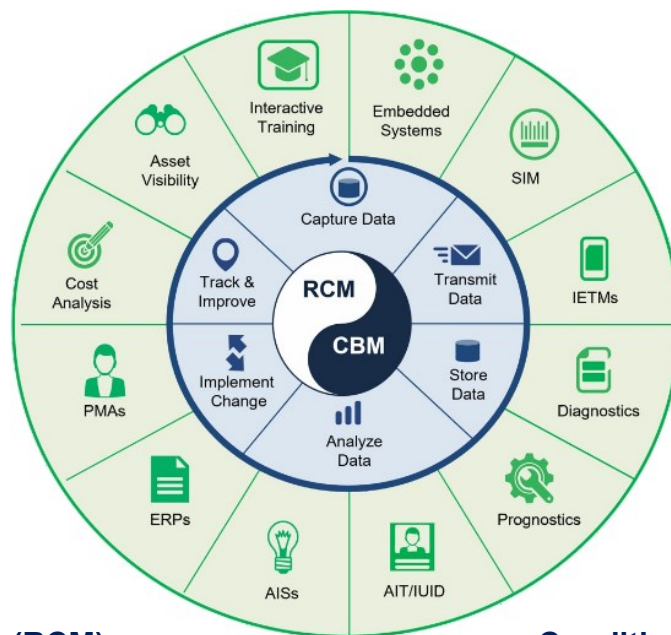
Interactive Training

Embedded Systems

SIM

IETMs

Diagnostics

Prognostics

AIT/IUID

AISs

ERPs

PMAs

Cost Analysis

Asset Visibility

Capture Data

Transmit Data

Store Data

Analyze Data

Implement Change

Track & Improve

RCM

CBM

(RCM) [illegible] Conditi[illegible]